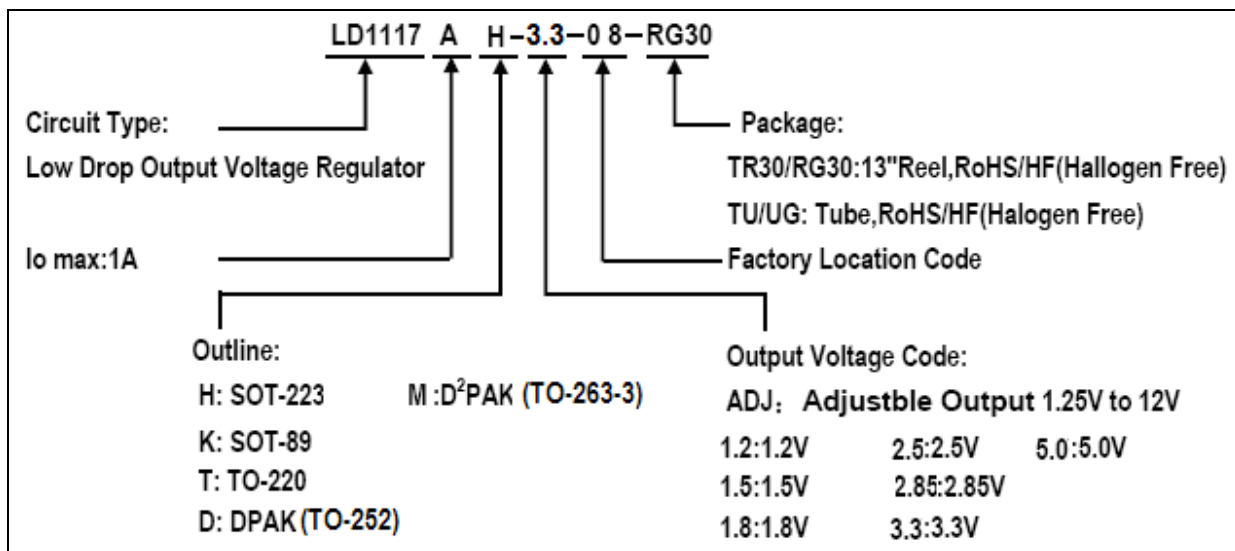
LD1117 A H – 3.3 – 0 8 – RG30

Circuit Type:
Low Drop Output Voltage Regulator

Package:
TR30/RG30:13"Reel,RoHS/HF(Halogen Free)
TU/UG: Tube,RoHS/HF(Halogen Free)

Io max:1A

Factory Location Code

Outline:
H: SOT-223
M :D$^2$PAK (TO-263-3)
K: SOT-89
T: TO-220
D: DPAK (TO-252)

Output Voltage Code:
ADJ：Adjustble Output 1.25V to 12V
1.2:1.2V
2.5:2.5V
5.0:5.0V
1.5:1.5V
2.85:2.85V
1.8:1.8V
3.3:3.3V